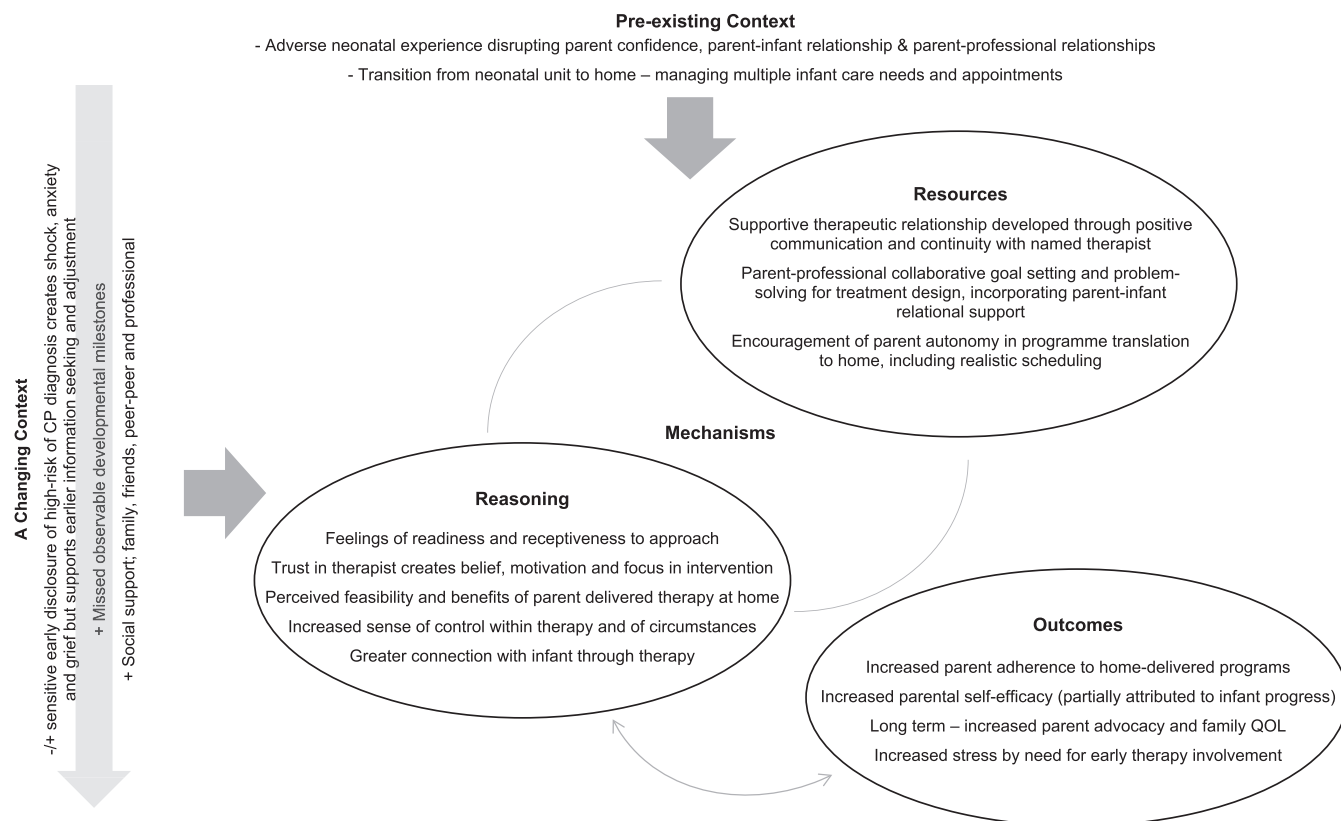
**Pre-existing Context**

- Adverse neonatal experience disrupting parent confidence, parent-infant relationship & parent-professional relationships

- Transition from neonatal unit to home – managing multiple infant care needs and appointments

**A Changing Context**

-/+ sensitive early disclosure of high-risk of CP diagnosis creates shock, anxiety and grief but supports earlier information seeking and adjustment

+ Missed observable developmental milestones

+ Social support; family, friends, peer-peer and professional

**Resources**

Supportive therapeutic relationship developed through positive communication and continuity with named therapist

Parent-professional collaborative goal setting and problem-solving for treatment design, incorporating parent-infant relational support

Encouragement of parent autonomy in programme translation to home, including realistic scheduling

**Mechanisms**

**Reasoning**

Feelings of readiness and receptiveness to approach

Trust in therapist creates belief, motivation and focus in intervention

Perceived feasibility and benefits of parent delivered therapy at home

Increased sense of control within therapy and of circumstances

Greater connection with infant through therapy

**Outcomes**

Increased parent adherence to home-delivered programs

Increased parental self-efficacy (partially attributed to infant progress)

Long term – increased parent advocacy and family QOL

Increased stress by need for early therapy involvement